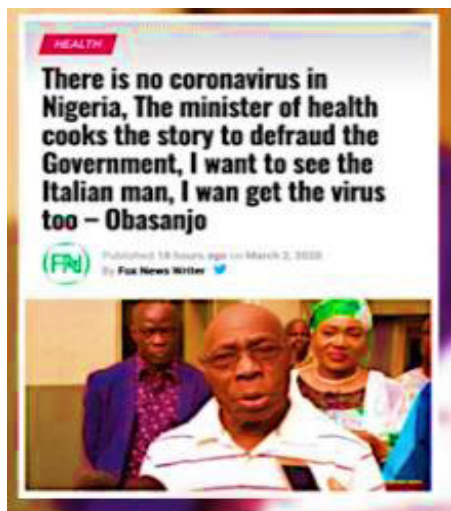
HEALTH

There is no coronavirus in Nigeria, The minister of health cooks the story to defraud the Government, I want to see the Italian man, I wan get the virus too – Obasanjo

FN

Published 18 hours ago on March 2, 2020

By Fox News Writer